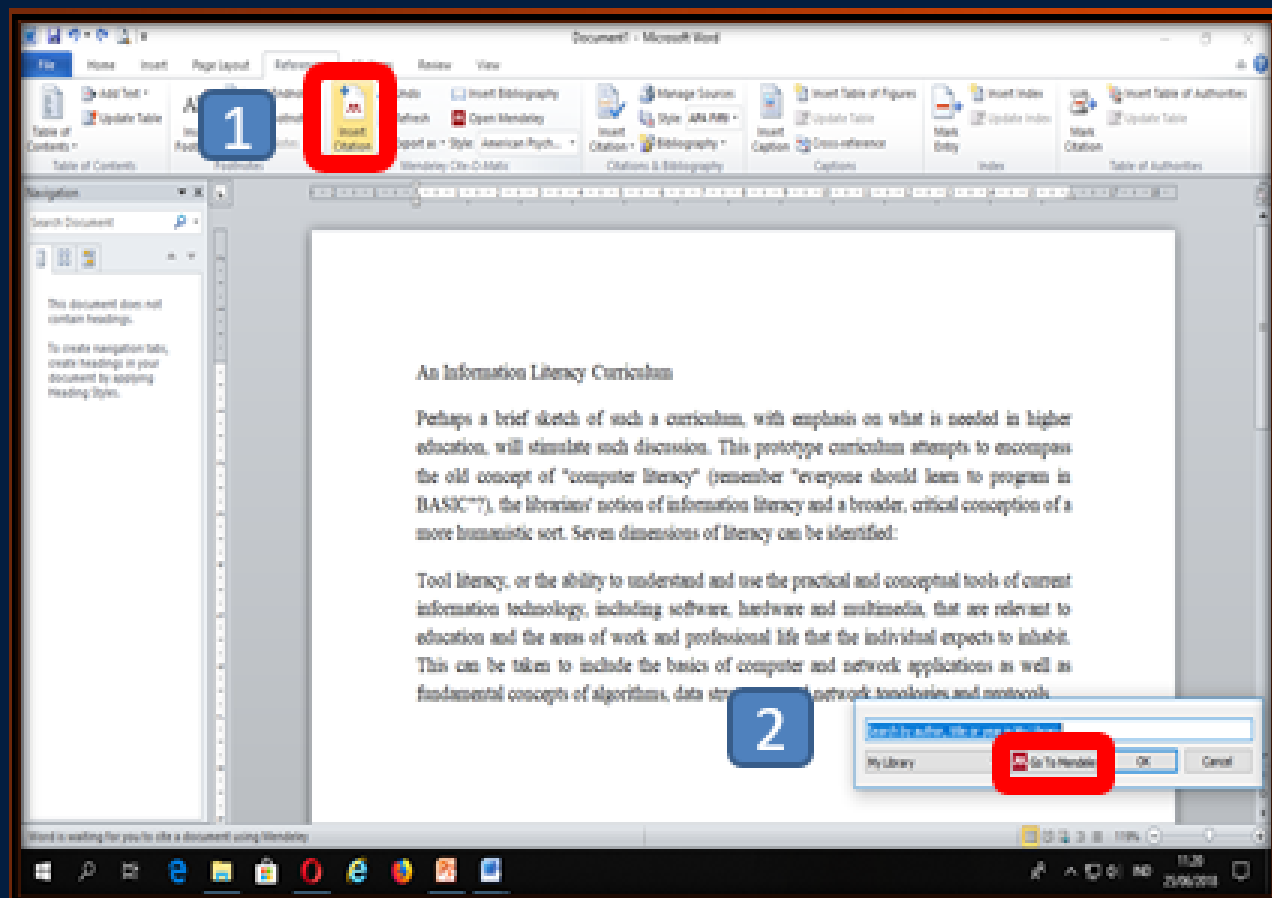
Document1 - Microsoft Word

File Home Insert Page Layout References Mailings Review View

Table of Contents
Add Text
Update Table
Table of Contents

1

Insert Citation
Undo
Refresh
Export as
Style: American Psych...
Insert Bibliography
Open Mendeley
Mendeley Cite-O-Matic

Insert Citation
Manage Sources
Style: APA Fifth
Bibliography
Citations & Bibliography

Insert Caption
Insert Table of Figures
Update Table
Cross-reference
Captions

Mark Entry
Insert Index
Update Index
Index

Mark Citation
Insert Table of Authorities
Update Table
Table of Authorities

Navigation
Search Document

This document does not contain headings.

To create navigation tabs, create headings in your document by applying Heading Styles.

An Information Literacy Curriculum

Perhaps a brief sketch of such a curriculum, with emphasis on what is needed in higher education, will stimulate such discussion. This prototype curriculum attempts to encompass the old concept of "computer literacy" (remember "everyone should learn to program in BASIC"?), the librarians' notion of information literacy and a broader, critical conception of a more humanistic sort. Seven dimensions of literacy can be identified:

Tool literacy, or the ability to understand and use the practical and conceptual tools of current information technology, including software, hardware and multimedia, that are relevant to education and the areas of work and professional life that the individual expects to inhabit. This can be taken to include the basics of computer and network applications as well as fundamental concepts of algorithms, data str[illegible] network topologies and protocols.

2

Search by author, title or year in My Library
My Library
Go To Mendeley
OK
Cancel

Word is waiting for you to cite a document using Mendeley

110%

IND
11:20
25/06/2018